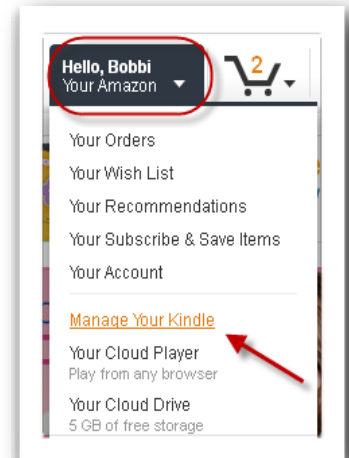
Hello, Bobbi
Your Amazon

2

Your Orders
Your Wish List
Your Recommendations
Your Subscribe & Save Items
Your Account

Manage Your Kindle
Your Cloud Player
Play from any browser
Your Cloud Drive
5 GB of free storage